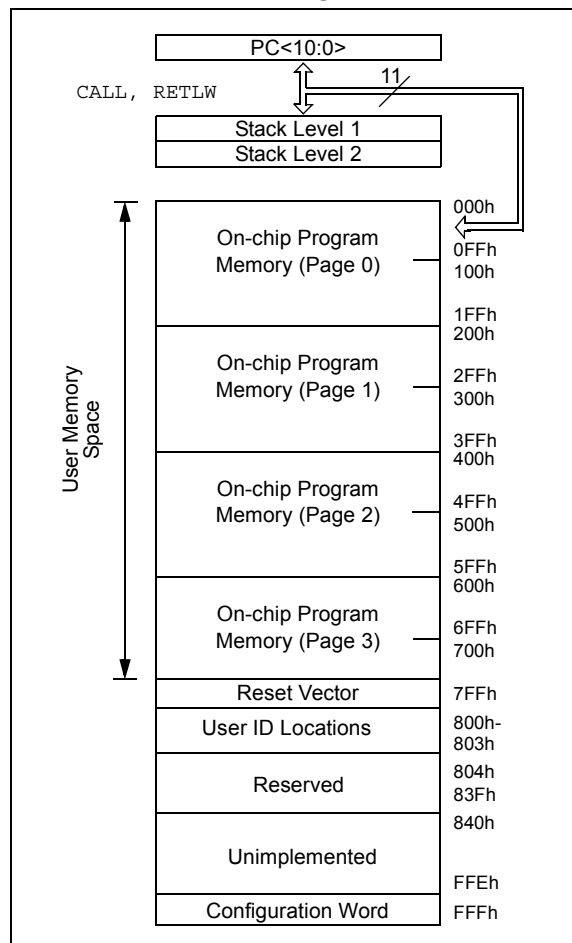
PC<10:0>

CALL, RETLW

11

Stack Level 1

Stack Level 2

User Memory Space

000h

On-chip Program Memory (Page 0)

0FFh

100h

1FFh

200h

On-chip Program Memory (Page 1)

2FFh

300h

3FFh

400h

On-chip Program Memory (Page 2)

4FFh

500h

5FFh

600h

On-chip Program Memory (Page 3)

6FFh

700h

Reset Vector

7FFh

User ID Locations

800h-803h

Reserved

804h

83Fh

840h

Unimplemented

FFEh

Configuration Word

FFFh